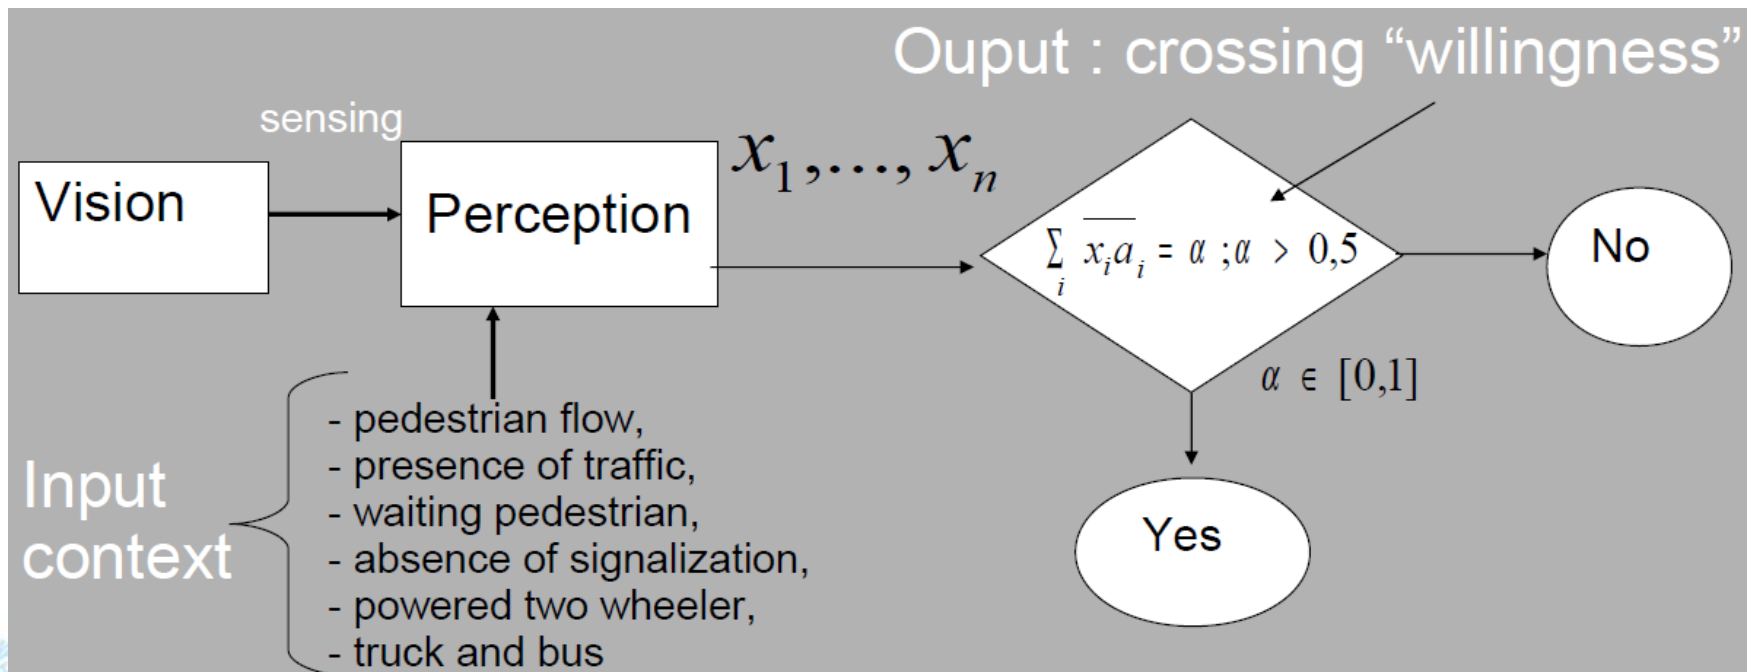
Ouput : crossing “willingness”

sensing

Vision

Perception

$x_1,\ldots,x_n$

$\sum_i \overline{x_i a_i} = \alpha \;; \alpha > 0,5$

No

$\alpha \in [0,1]$

Yes

Input context

- pedestrian flow,
- presence of traffic,
- waiting pedestrian,
- absence of signalization,
- powered two wheeler,
- truck and bus